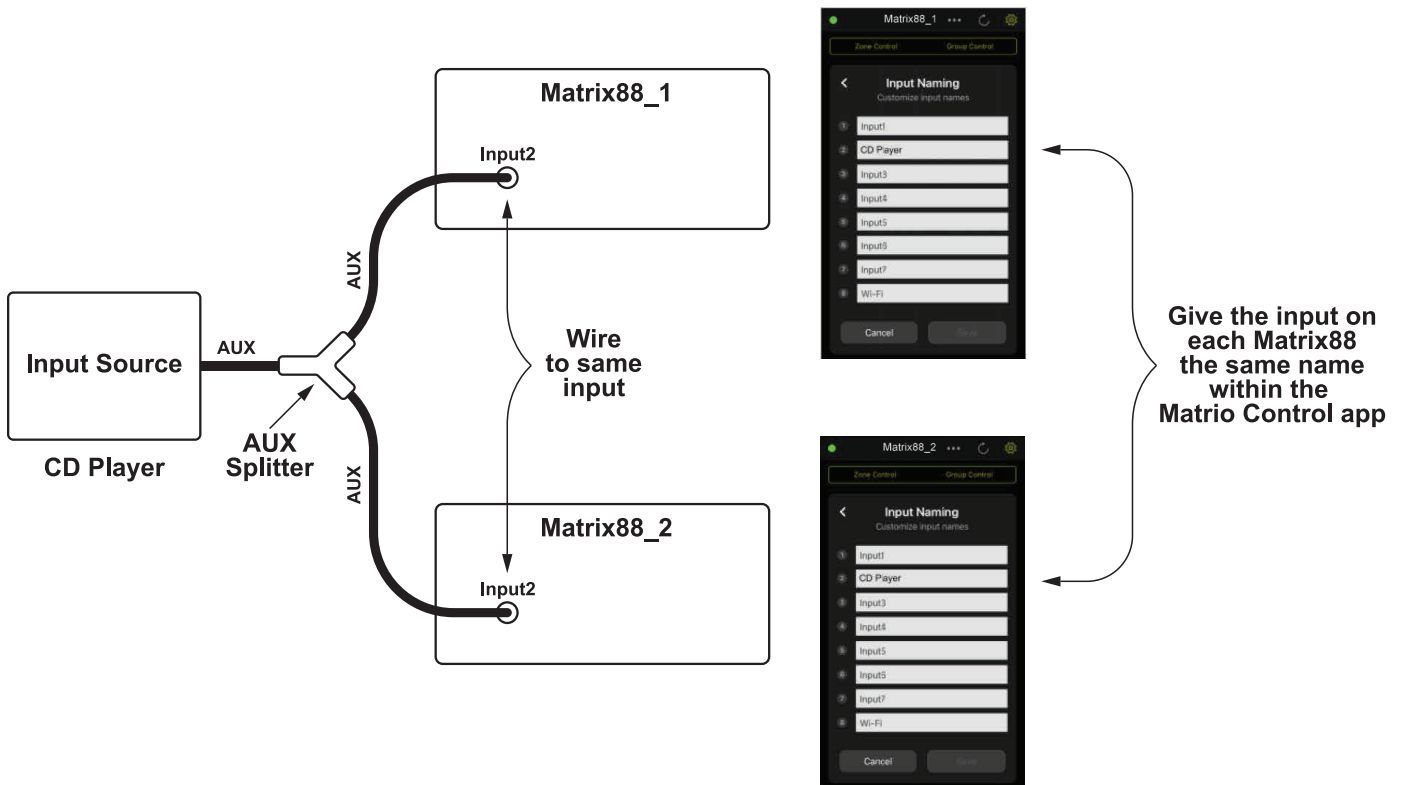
Input Source

CD Player

AUX

AUX Splitter

AUX

AUX

Matrix88_1

Input2

Wire to same input

Matrix88_2

Input2

Matrix88_1 •••

Zone Control Group Control

Input Naming
Customize input names

1 Input1
2 CD Payer
3 Input3
4 Input4
5 Input5
6 Input6
7 Input7
8 Wi-Fi

Cancel Save

Give the input on each Matrix88 the same name within the Matrio Control app

Matrix88_2 •••

Zone Control Group Control

Input Naming
Customize input names

1 Input1
2 CD Payer
3 Input3
4 Input4
5 Input5
6 Input6
7 Input7
8 Wi-Fi

Cancel Save